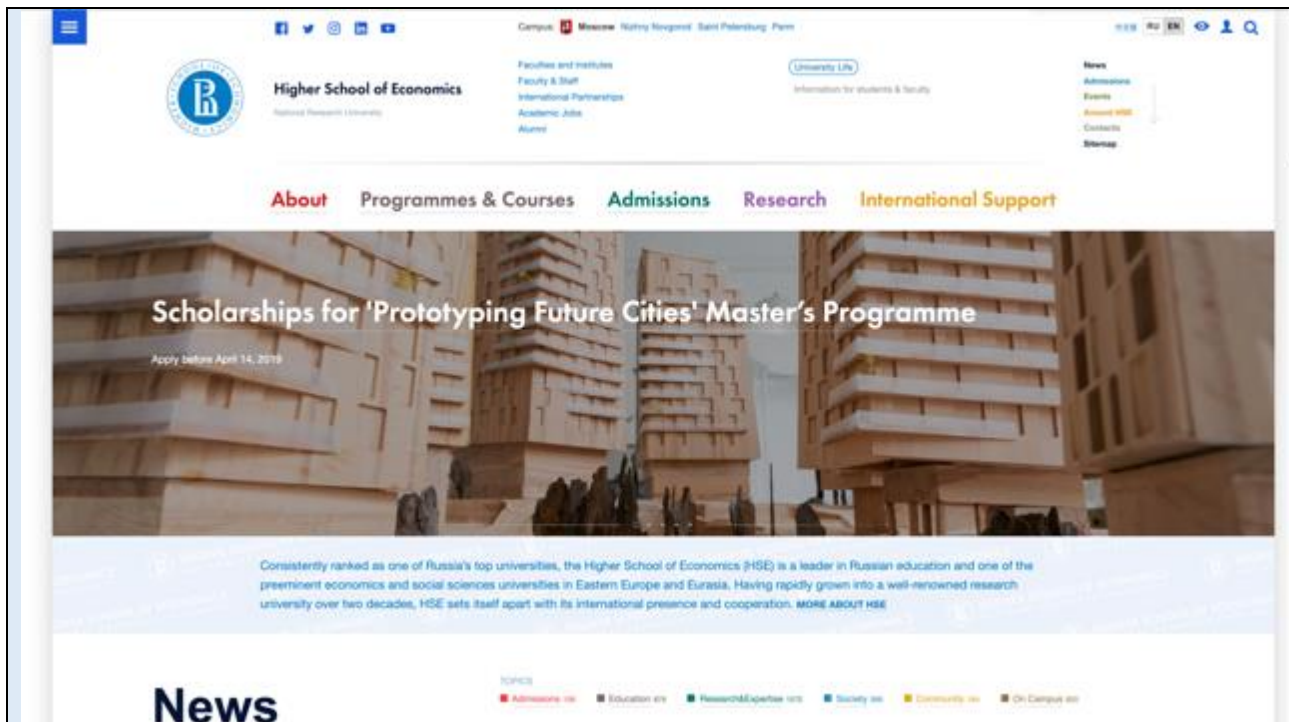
Campus: Moscow Nizhny Novgorod Saint Petersburg Perm

RU EN

Higher School of Economics
National Research University

Faculties and Institutes
Faculty & Staff
International Partnerships
Academic Jobs
Alumni

University Life
Information for students & faculty

News
Admissions
Events
Around HSE
Contacts
Sitemap

About Programmes & Courses Admissions Research International Support

Scholarships for 'Prototyping Future Cities' Master's Programme

Apply before April 14, 2019

Consistently ranked as one of Russia's top universities, the Higher School of Economics (HSE) is a leader in Russian education and one of the preeminent economics and social sciences universities in Eastern Europe and Eurasia. Having rapidly grown into a well-renowned research university over two decades, HSE sets itself apart with its international presence and cooperation. MORE ABOUT HSE

News

TOPICS
Admissions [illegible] Education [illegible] Research&Expertise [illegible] Society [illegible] Community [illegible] On Campus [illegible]